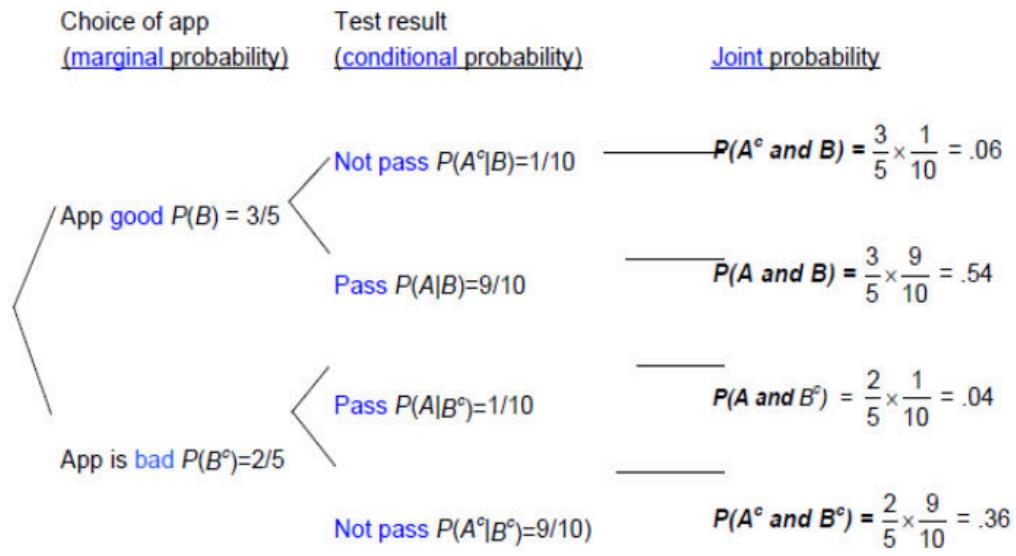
Choice of app
(marginal probability)

Test result
(conditional probability)

Joint probability

App good $P(B) = 3/5$

Not pass $P(A^c|B)=1/10$

$P(A^c \text{ and } B) = \frac{3}{5} \times \frac{1}{10} = .06$

Pass $P(A|B)=9/10$

$P(A \text{ and } B) = \frac{3}{5} \times \frac{9}{10} = .54$

App is bad $P(B^c)=2/5$

Pass $P(A|B^c)=1/10$

$P(A \text{ and } B^c) = \frac{2}{5} \times \frac{1}{10} = .04$

Not pass $P(A^c|B^c)=9/10)$

$P(A^c \text{ and } B^c) = \frac{2}{5} \times \frac{9}{10} = .36$